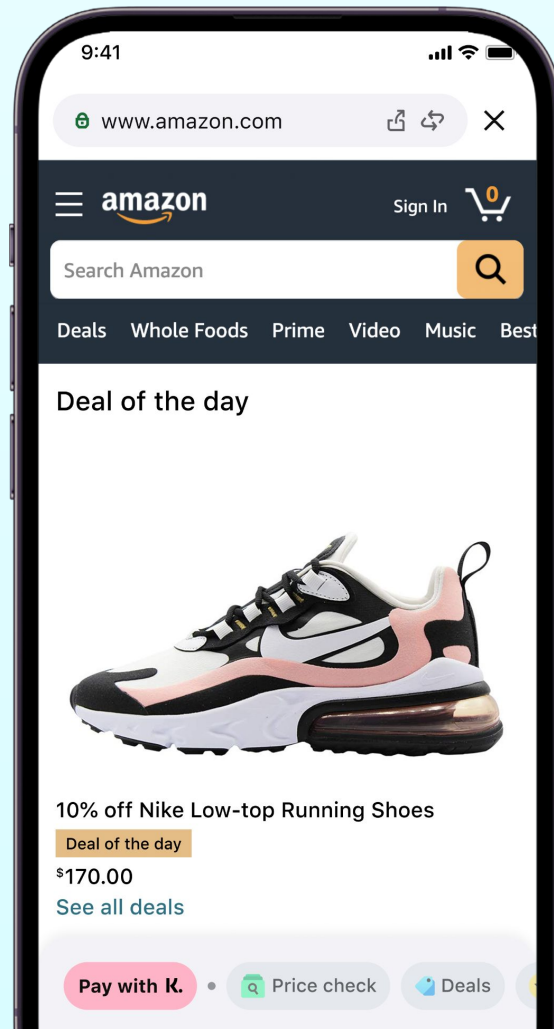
9:41

www.amazon.com

amazon

Sign In 0

Search Amazon

Deals Whole Foods Prime Video Music Best

Deal of the day

10% off Nike Low-top Running Shoes

Deal of the day

$170.00

See all deals

Pay with K. Price check Deals